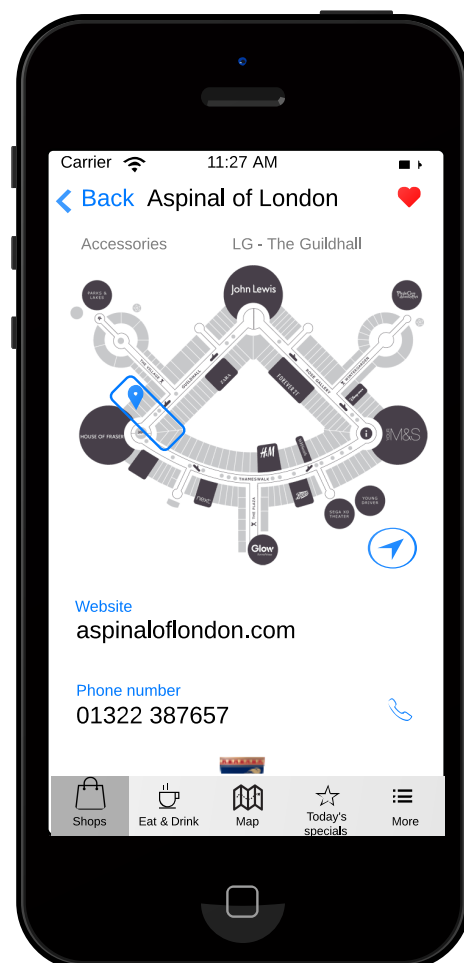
Carrier 11:27 AM

Back Aspinal of London

Accessories LG - The Guildhall

John Lewis

PARKS & LAKES

HOUSE OF FRASER

M&S

ZARA

FOREVER 21

H&M

next

THAMES WALK

THE PLAZA

Glow

YOUNG DRIVER

Website
aspinaloflondon.com

Phone number
01322 387657

Shops Eat & Drink Map Today's specials More